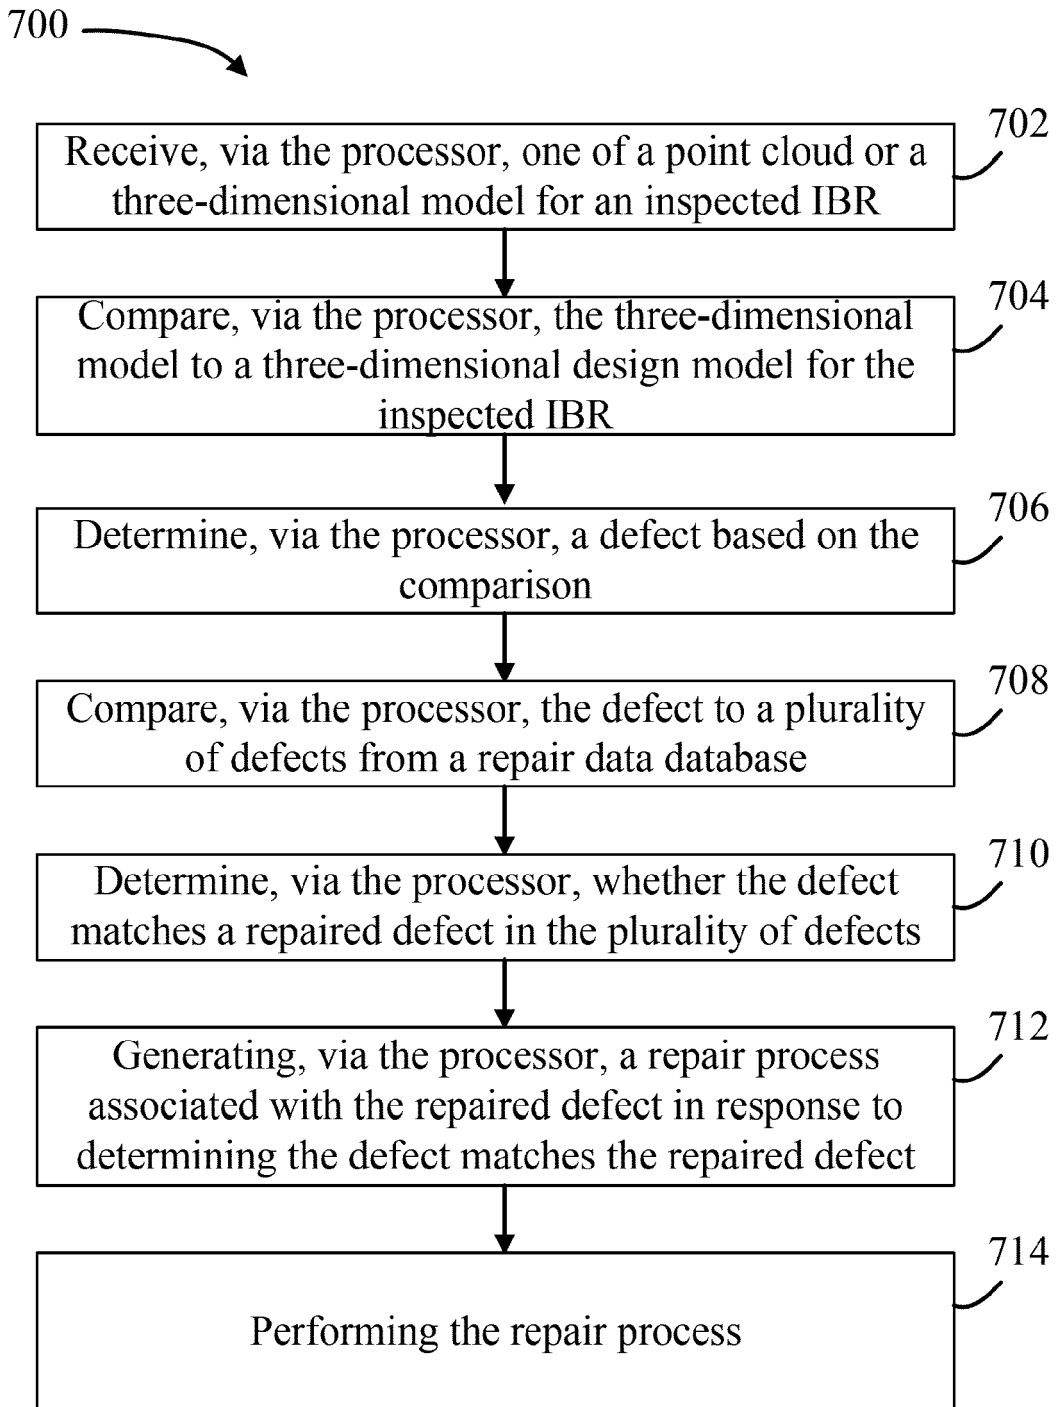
700

702
Receive, via the processor, one of a point cloud or a three-dimensional model for an inspected IBR

704
Compare, via the processor, the three-dimensional model to a three-dimensional design model for the inspected IBR

706
Determine, via the processor, a defect based on the comparison

708
Compare, via the processor, the defect to a plurality of defects from a repair data database

710
Determine, via the processor, whether the defect matches a repaired defect in the plurality of defects

712
Generating, via the processor, a repair process associated with the repaired defect in response to determining the defect matches the repaired defect

714
Performing the repair process